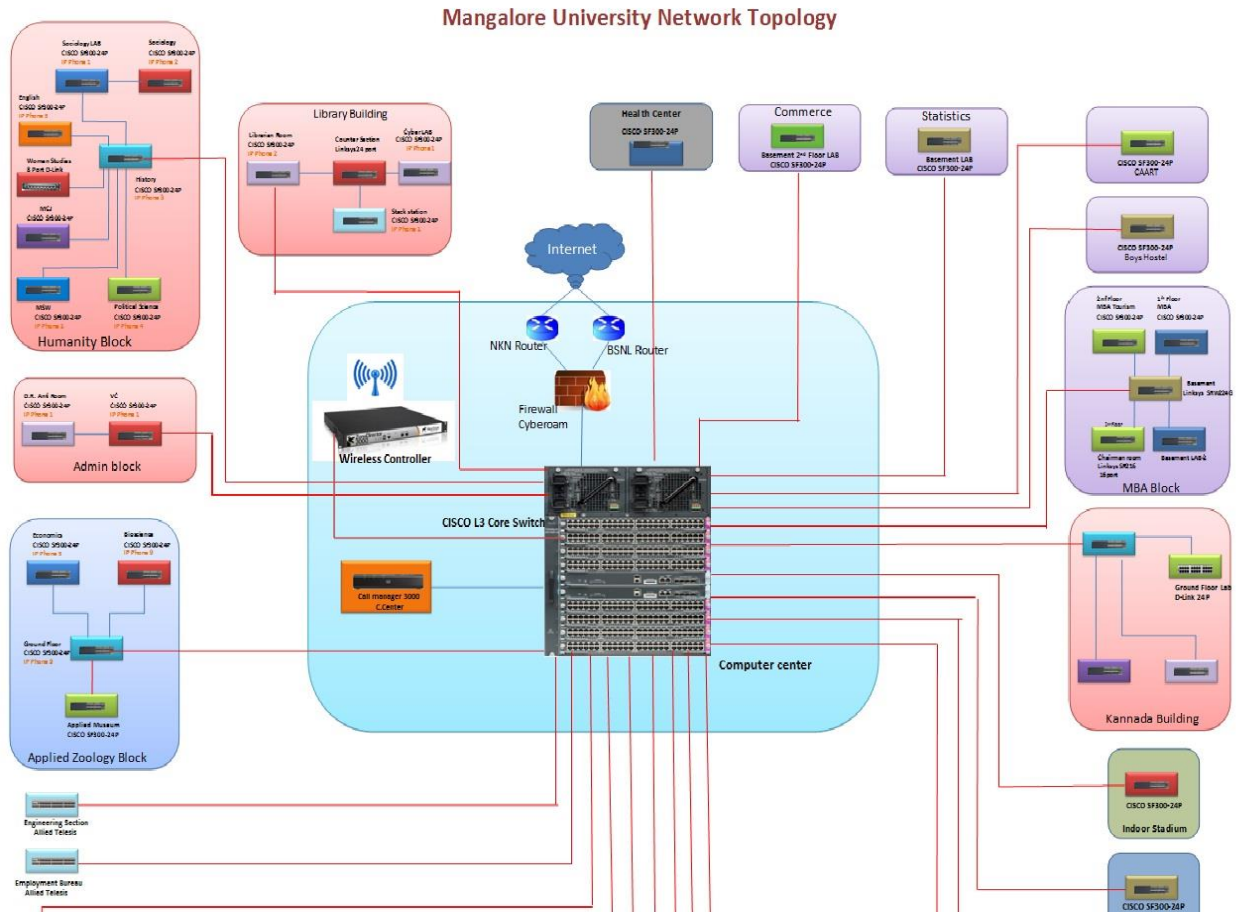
Mangalore University Network Topology

Sociology LAB
CISCO SF500-24P
IP Phone 1

Sociology
CISCO SF500-24P
IP Phone 2

English
CISCO SF500-24P
IP Phone 3

Women Studies
8 Port D-Link

History
CISCO SF500-24P
IP Phone 3

MCJ
CISCO SF500-24P

MSW
CISCO SF500-24P
IP Phone 1

Political Sience
CISCO SF500-24P
IP Phone 4

Humanity Block

Library Building

Librarian Room
CISCO SF500-24P
IP Phone 2

Counter Section
Linksys24 port

Cyber LAB
CISCO SF500-24P
IP Phone 1

Stack station
CISCO SF500-24P
IP Phone 1

Health Center
CISCO SF300-24P

Commerce
Basement 2nd Floor LAB
CISCO SF300-24P

Statistics
Basement LAB
CISCO SF300-24P

CISCO SF300-24P
CAART

CISCO SF300-24P
Boys Hostel

Internet

NKN Router

BSNL Router

Firewall
Cyberoam

Wireless Controller

2nd floor
MBA Tourism
CISCO SF500-24P

1st Floor
MBA
CISCO SF500-24P

Basement
Linksys SRW2048

1st floor
Chairman room
Linksys SR216
16port

Basement LAB-2

MBA Block

D.R. Ard Room
CISCO SF500-24P
IP Phone 1

VC
CISCO SF500-24P
IP Phone 1

Admin block

CISCO L3 Core Switch

Economics
CISCO SF500-24P
IP Phone 3

Bioscience
CISCO SF500-24P
IP Phone 3

Ground Floor
CISCO SF500-24P
IP Phone 3

Applied Museum
CISCO SF300-24P

Applied Zoology Block

Call manager 3000
C.Center

Computer center

Ground Floor Lab
D-Link 24 P

Kannada Building

CISCO SF300-24P
Indoor Stadium

Engineering Section
Allied Telesis

Employment Bureau
Allied Telesis

CISCO SF300-24P